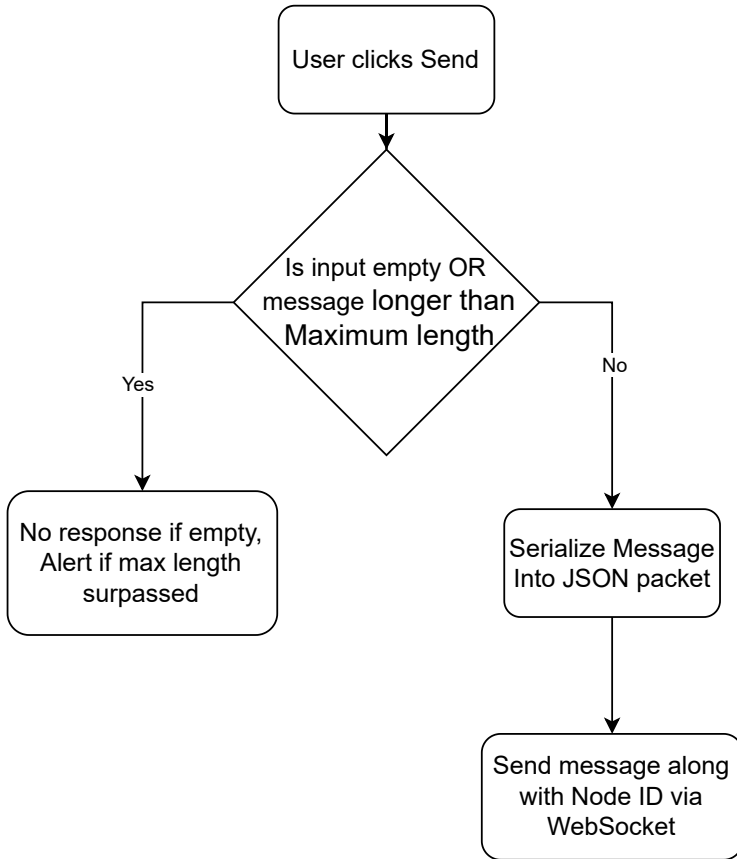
User clicks Send

Is input empty OR message longer than Maximum length

Yes

No

No response if empty, Alert if max length surpassed

Serialize Message Into JSON packet

Send message along with Node ID via WebSocket